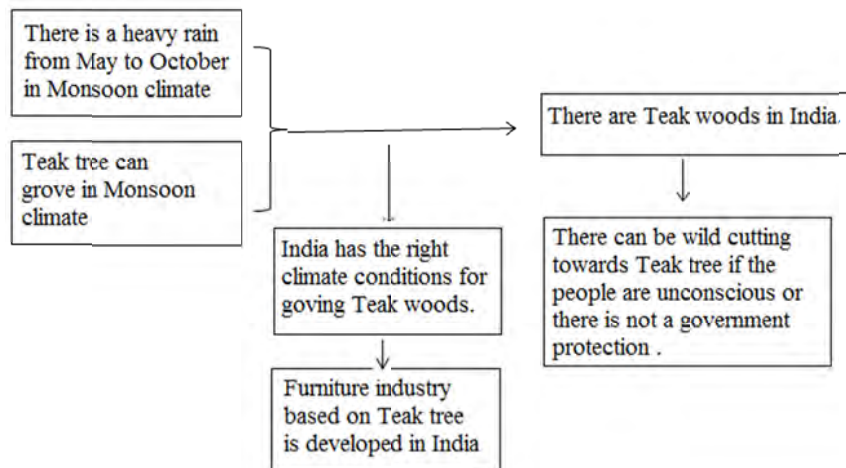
There is a heavy rain from May to October in Monsoon climate

Teak tree can grove in Monsoon climate

There are Teak woods in India.

India has the right climate conditions for goving Teak woods.

There can be wild cutting towards Teak tree if the people are unconscious or there is not a government protection .

Furniture industry based on Teak tree is developed in India